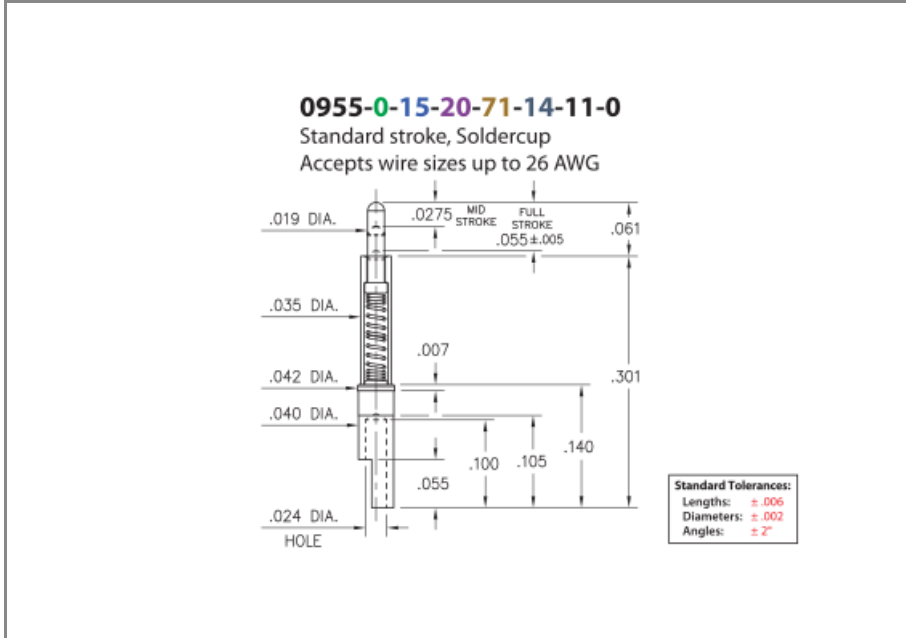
0955-0-15-20-71-14-11-0
Standard stroke, Soldercup
Accepts wire sizes up to 26 AWG

.019 DIA.
.0275
MID STROKE
FULL STROKE
.055±.005
.061
.035 DIA.
.007
.042 DIA.
.301
.040 DIA.
.140
.100
.105
.055
.024 DIA.
HOLE

| Standard Tolerances: | |
|---|---|
| Lengths: | ± .006 |
| Diameters: | ± .002 |
| Angles: | ± 2° |